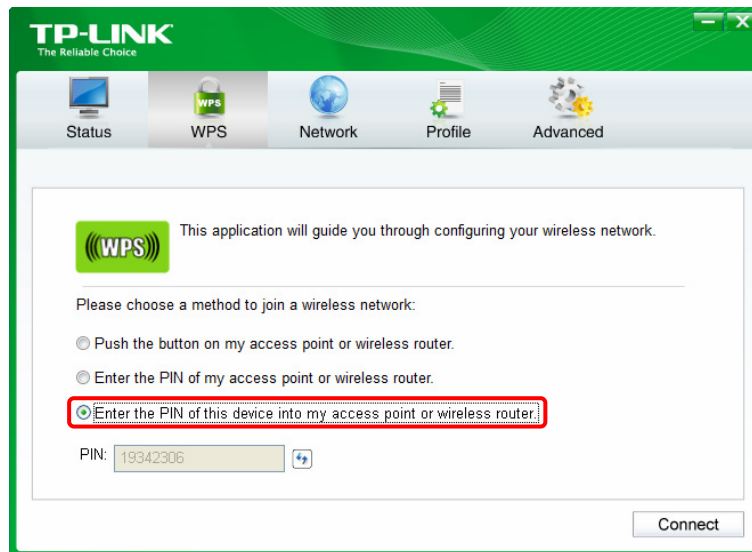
TP-LINK
The Reliable Choice

Status
WPS
WPS
Network
Profile
Advanced

WPS
This application will guide you through configuring your wireless network.

Please choose a method to join a wireless network:

Push the button on my access point or wireless router.

Enter the PIN of my access point or wireless router.

Enter the PIN of this device into my access point or wireless router.

PIN: 19342306

Connect